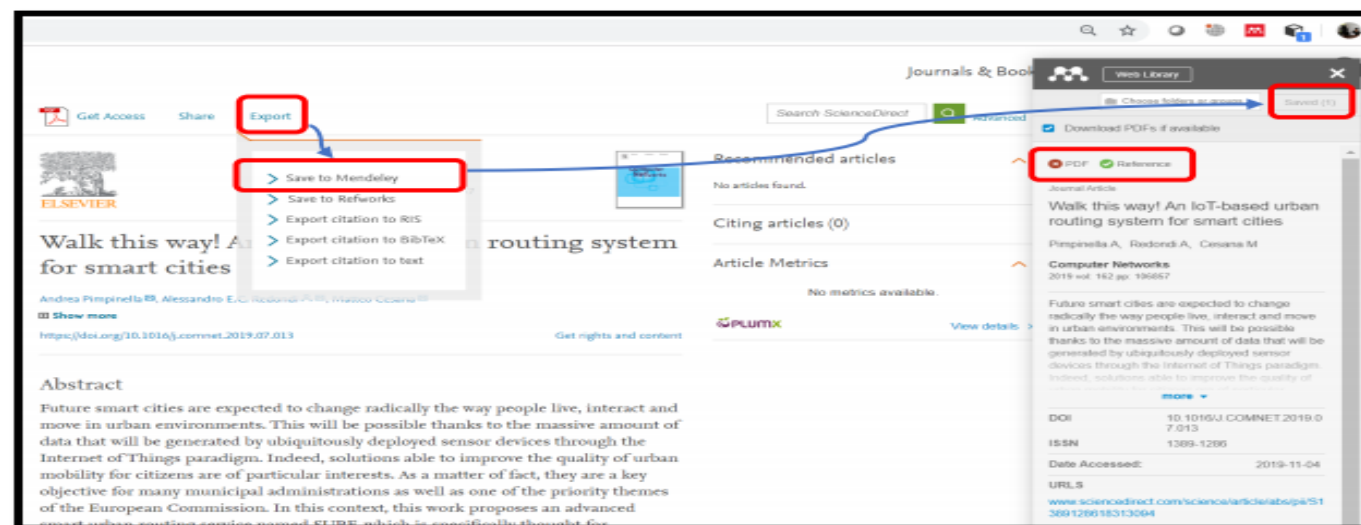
Journals & Book

Get Access Share Export

Search ScienceDirect

Advanced

Save to Mendeley
Save to Refworks
Export citation to RIS
Export citation to BibTeX
Export citation to text

ELSEVIER

Walk this way! A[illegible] routing system for smart cities

Andrea Pimpinella, Alessandro E.C. Redondi, Matteo Cesana
Show more

https://doi.org/10.1016/j.comnet.2019.07.013

Get rights and content

Recommended articles
No articles found.

Citing articles (0)

Article Metrics
No metrics available.

PLUMX View details

Abstract

Future smart cities are expected to change radically the way people live, interact and move in urban environments. This will be possible thanks to the massive amount of data that will be generated by ubiquitously deployed sensor devices through the Internet of Things paradigm. Indeed, solutions able to improve the quality of urban mobility for citizens are of particular interests. As a matter of fact, they are a key objective for many municipal administrations as well as one of the priority themes of the European Commission. In this context, this work proposes an advanced

Web Library

Choose folders or groups

Saved (1)

Download PDFs if available

PDF Reference

Journal Article

Walk this way! An IoT-based urban routing system for smart cities

Pimpinella A, Redondi A, Cesana M

Computer Networks
2019 vol: 162 pp: 106857

Future smart cities are expected to change radically the way people live, interact and move in urban environments. This will be possible thanks to the massive amount of data that will be generated by ubiquitously deployed sensor devices through the Internet of Things paradigm. Indeed, solutions able to improve the quality of

more

DOI 10.1016/J.COMNET.2019.07.013

ISSN 1389-1286

Date Accessed: 2019-11-04

URLS

www.sciencedirect.com/science/article/abs/pii/S1389128618313094